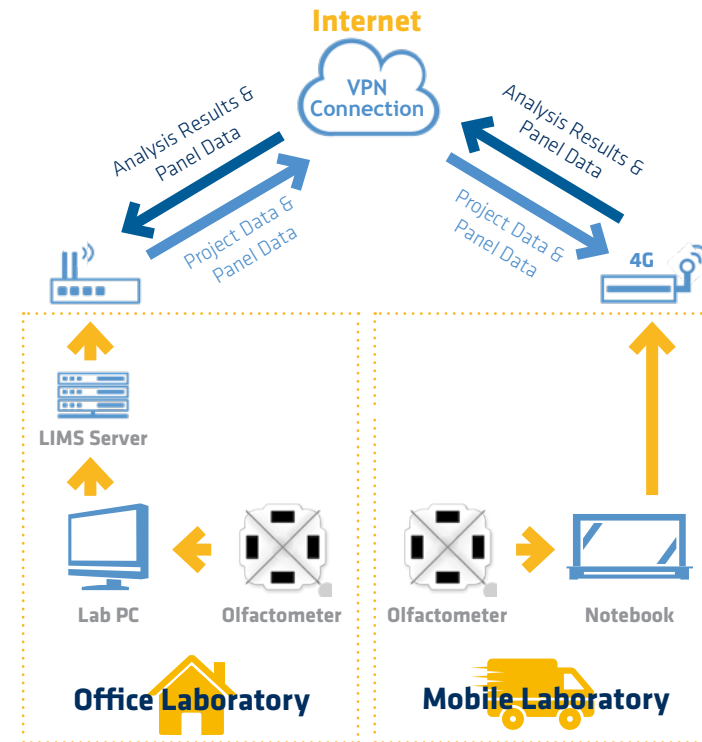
Internet

VPN Connection

Analysis Results & Panel Data

Project Data & Panel Data

Analysis Results & Panel Data

Project Data & Panel Data

4G

LIMS Server

Lab PC

Olfactometer

Olfactometer

Notebook

Office Laboratory

Mobile Laboratory